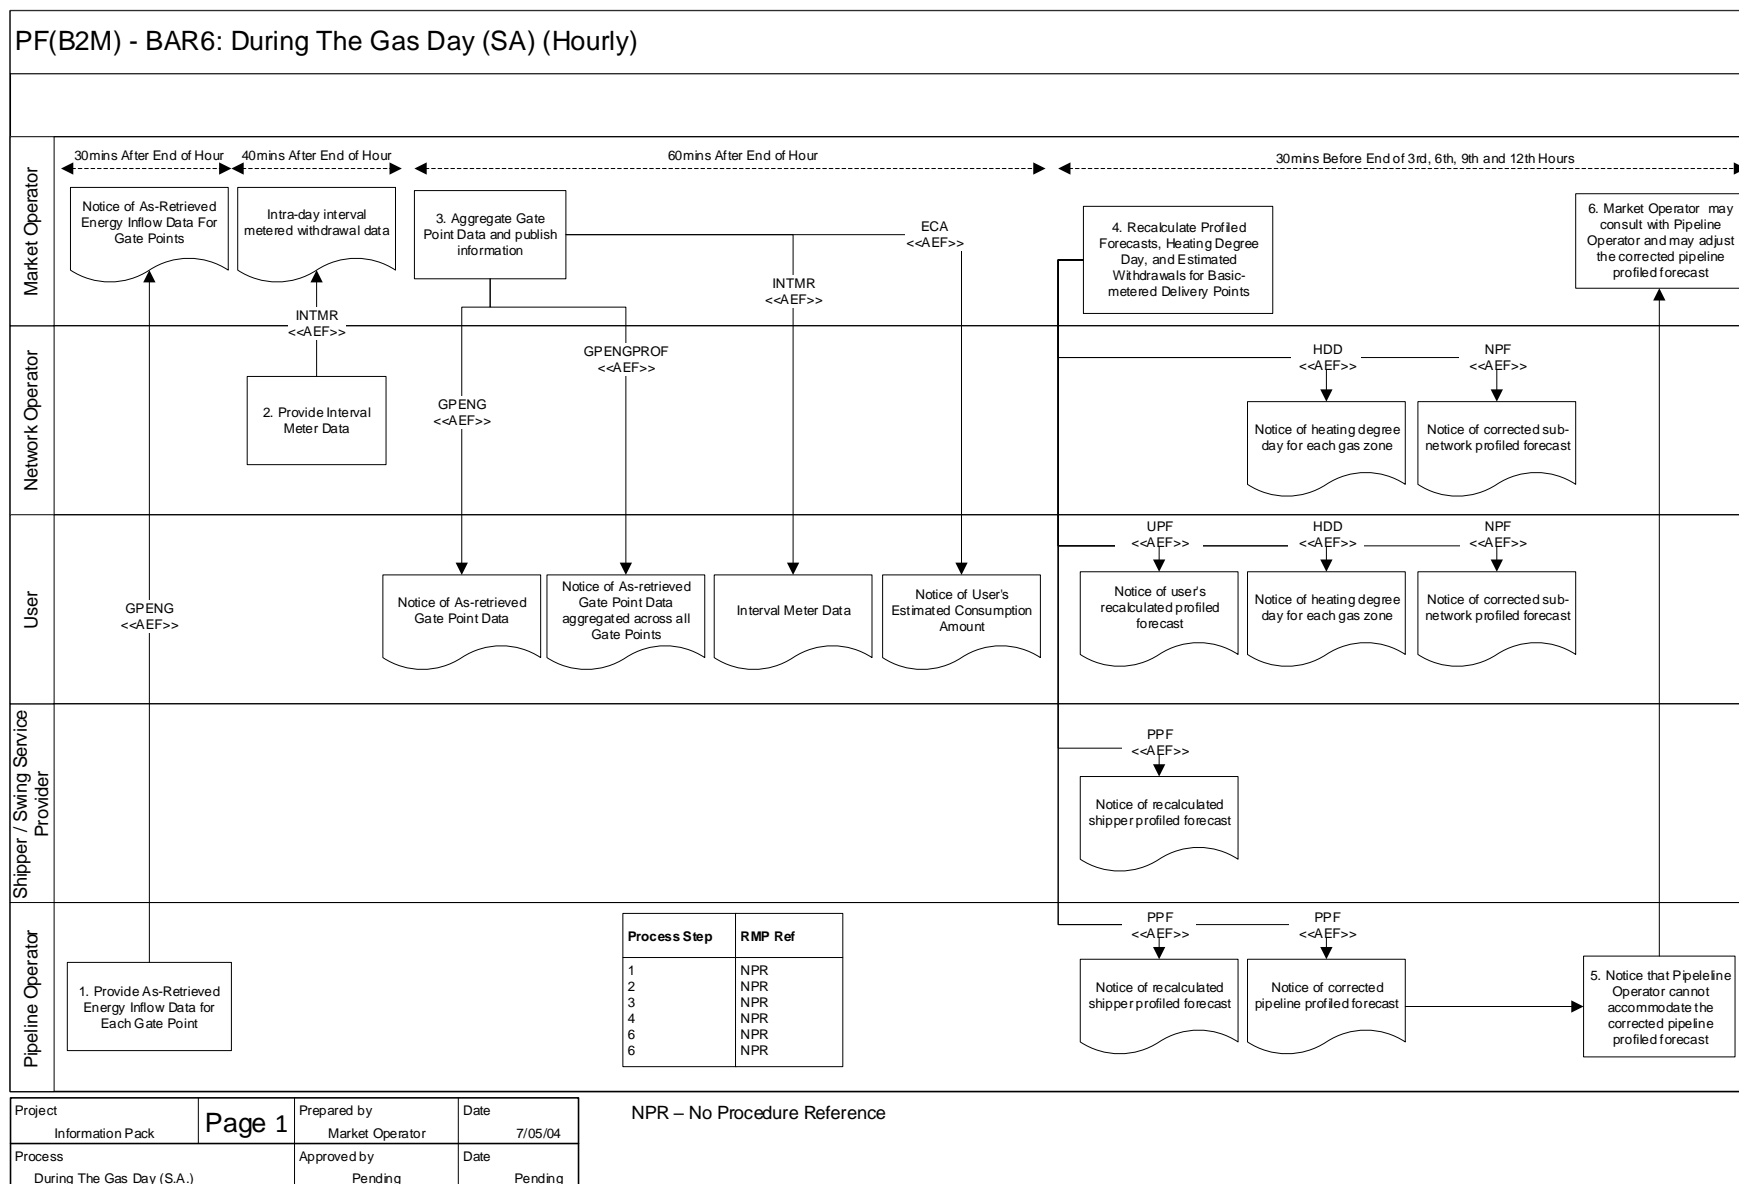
PF(B2M) - BAR6: During The Gas Day (SA) (Hourly)

Market Operator

30mins After End of Hour

40mins After End of Hour

60mins After End of Hour

30mins Before End of 3rd, 6th, 9th and 12th Hours

Notice of As-Retrieved Energy Inflow Data For Gate Points

Intra-day interval metered withdrawal data

3. Aggregate Gate Point Data and publish information

ECA <<AEF>>

4. Recalculate Profiled Forecasts, Heating Degree Day, and Estimated Withdrawals for Basic-metered Delivery Points

6. Market Operator may consult with Pipeline Operator and may adjust the corrected pipeline profiled forecast

INTMR <<AEF>>

INTMR <<AEF>>

Network Operator

GPENGPROF <<AEF>>

GPENG <<AEF>>

2. Provide Interval Meter Data

HDD <<AEF>>

NPF <<AEF>>

Notice of heating degree day for each gas zone

Notice of corrected sub-network profiled forecast

User

GPENG <<AEF>>

Notice of As-retrieved Gate Point Data

Notice of As-retrieved Gate Point Data aggregated across all Gate Points

Interval Meter Data

Notice of User's Estimated Consumption Amount

UPF <<AEF>>

HDD <<AEF>>

NPF <<AEF>>

Notice of user's recalculated profiled forecast

Notice of heating degree day for each gas zone

Notice of corrected sub-network profiled forecast

Shipper / Swing Service Provider

PPF <<AEF>>

Notice of recalculated shipper profiled forecast

Pipeline Operator

1. Provide As-Retrieved Energy Inflow Data for Each Gate Point

| Process Step | RMP Ref |
|---|---|
| 1 | NPR |
| 2 | NPR |
| 3 | NPR |
| 4 | NPR |
| 6 | NPR |
| 6 | NPR |

PPF <<AEF>>

PPF <<AEF>>

Notice of recalculated shipper profiled forecast

Notice of corrected pipeline profiled forecast

5. Notice that Pipeleline Operator cannot accommodate the corrected pipeline profiled forecast

| Project Information Pack | Page 1 | Prepared by Market Operator | Date 7/05/04 |
|---|---|---|---|
| Process During The Gas Day (S.A.) | | Approved by Pending | Date Pending |

NPR – No Procedure Reference